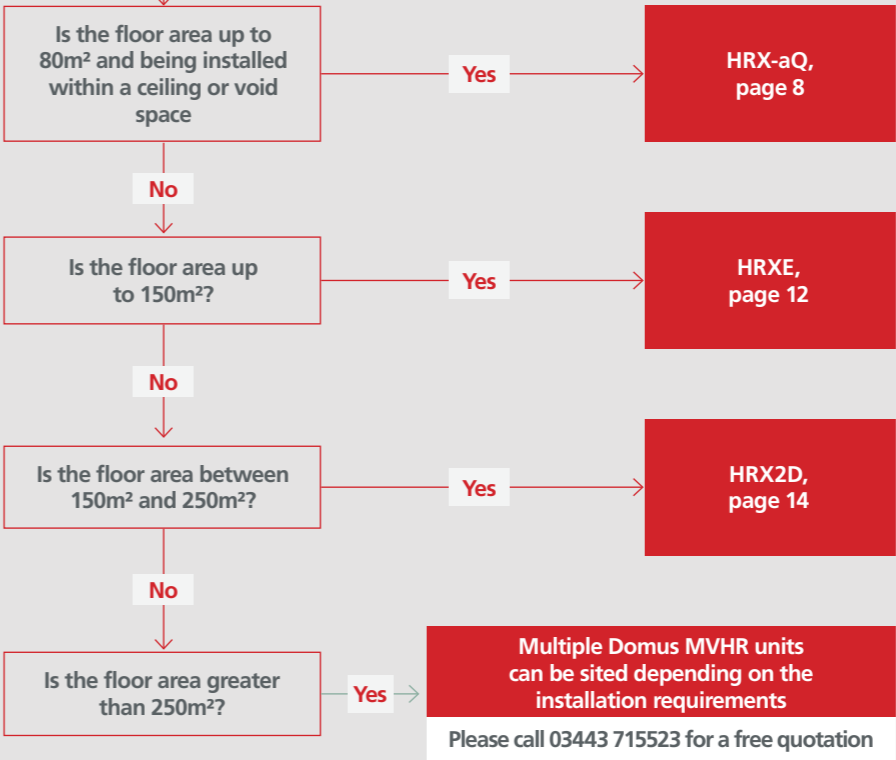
Is the floor area up to 80m² and being installed within a ceiling or void space

Yes

HRX-aQ, page 8

No

Is the floor area up to 150m²?

Yes

HRXE, page 12

No

Is the floor area between 150m² and 250m²?

Yes

HRX2D, page 14

No

Is the floor area greater than 250m²?

Yes

Multiple Domus MVHR units can be sited depending on the installation requirements

Please call 03443 715523 for a free quotation